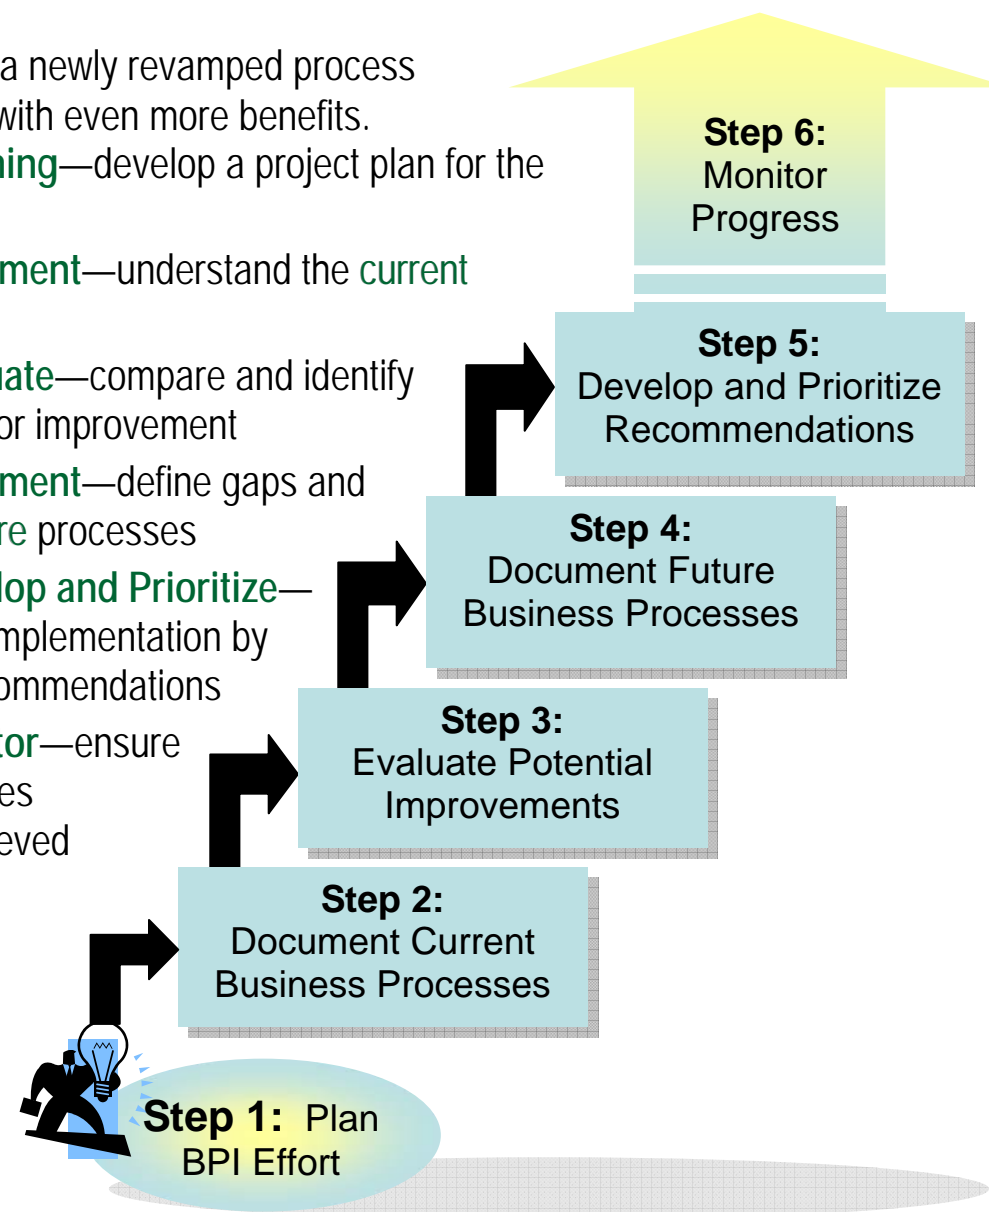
a newly revamped process with even more benefits.

ning—develop a project plan for the

ment—understand the current

uate—compare and identify or improvement

ment—define gaps and re processes

lop and Prioritize—mplementation by ommendations

tor—ensure es eved

Step 6: Monitor Progress

Step 5: Develop and Prioritize Recommendations

Step 4: Document Future Business Processes

Step 3: Evaluate Potential Improvements

Step 2: Document Current Business Processes

Step 1: Plan BPI Effort